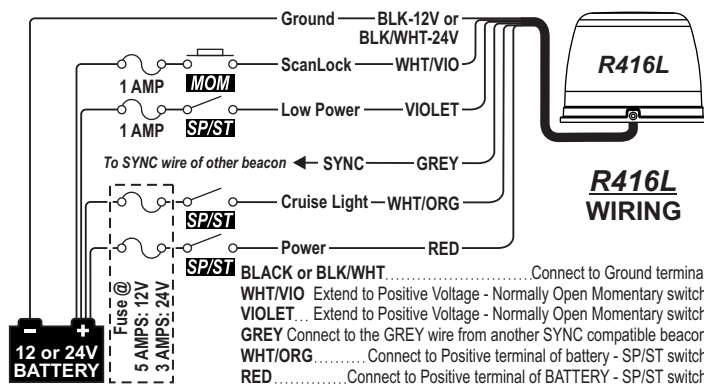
Ground — BLK-12V or BLK/WHT-24V

R416L

1 AMP MOM ScanLock — WHT/VIO

1 AMP SP/ST Low Power — VIOLET

To SYNC wire of other beacon ← SYNC — GREY

SP/ST Cruise Light — WHT/ORG

R416L WIRING

SP/ST Power — RED

Fuse @ 5 AMPS: 12V 3 AMPS: 24V

– +
12 or 24V BATTERY

SP/ST BLACK or BLK/WHT............................Connect to Ground termina
WHT/VIO Extend to Positive Voltage - Normally Open Momentary switch
VIOLET... Extend to Positive Voltage - Normally Open Momentary switch
GREY Connect to the GREY wire from another SYNC compatible beacon
WHT/ORG..........Connect to Positive terminal of battery - SP/ST switch
RED..............Connect to Positive terminal of BATTERY - SP/ST switch